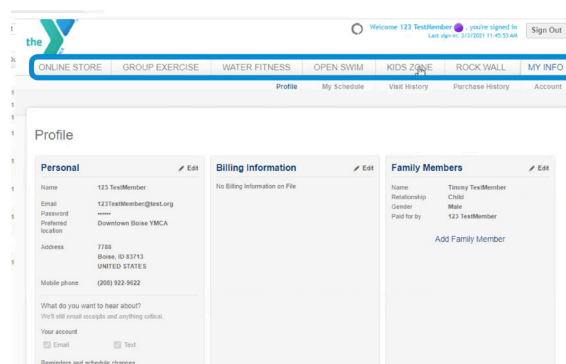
the Y

Welcome 123 TestMember , you're signed in
Last sign-in: 2/3/2021 11:45:53 AM

Sign Out

ONLINE STORE | GROUP EXERCISE | WATER FITNESS | OPEN SWIM | KIDS ZONE | ROCK WALL | MY INFO

Profile | My Schedule | Visit History | Purchase History | Account

Profile

Personal
Edit

Name 123 TestMember
Email 123TestMember@test.org
Password ••••••
Preferred location Downtown Boise YMCA
Address 7788
Boise, ID 83713
UNITED STATES
Mobile phone (208) 922-9622

What do you want to hear about?
We'll still email receipts and anything critical.

Your account
Email
Text

Reminders and schedule changes

Billing Information
Edit

No Billing Information on File

Family Members
Edit

Name Timmy TestMember
Relationship Child
Gender Male
Paid for by 123 TestMember

Add Family Member